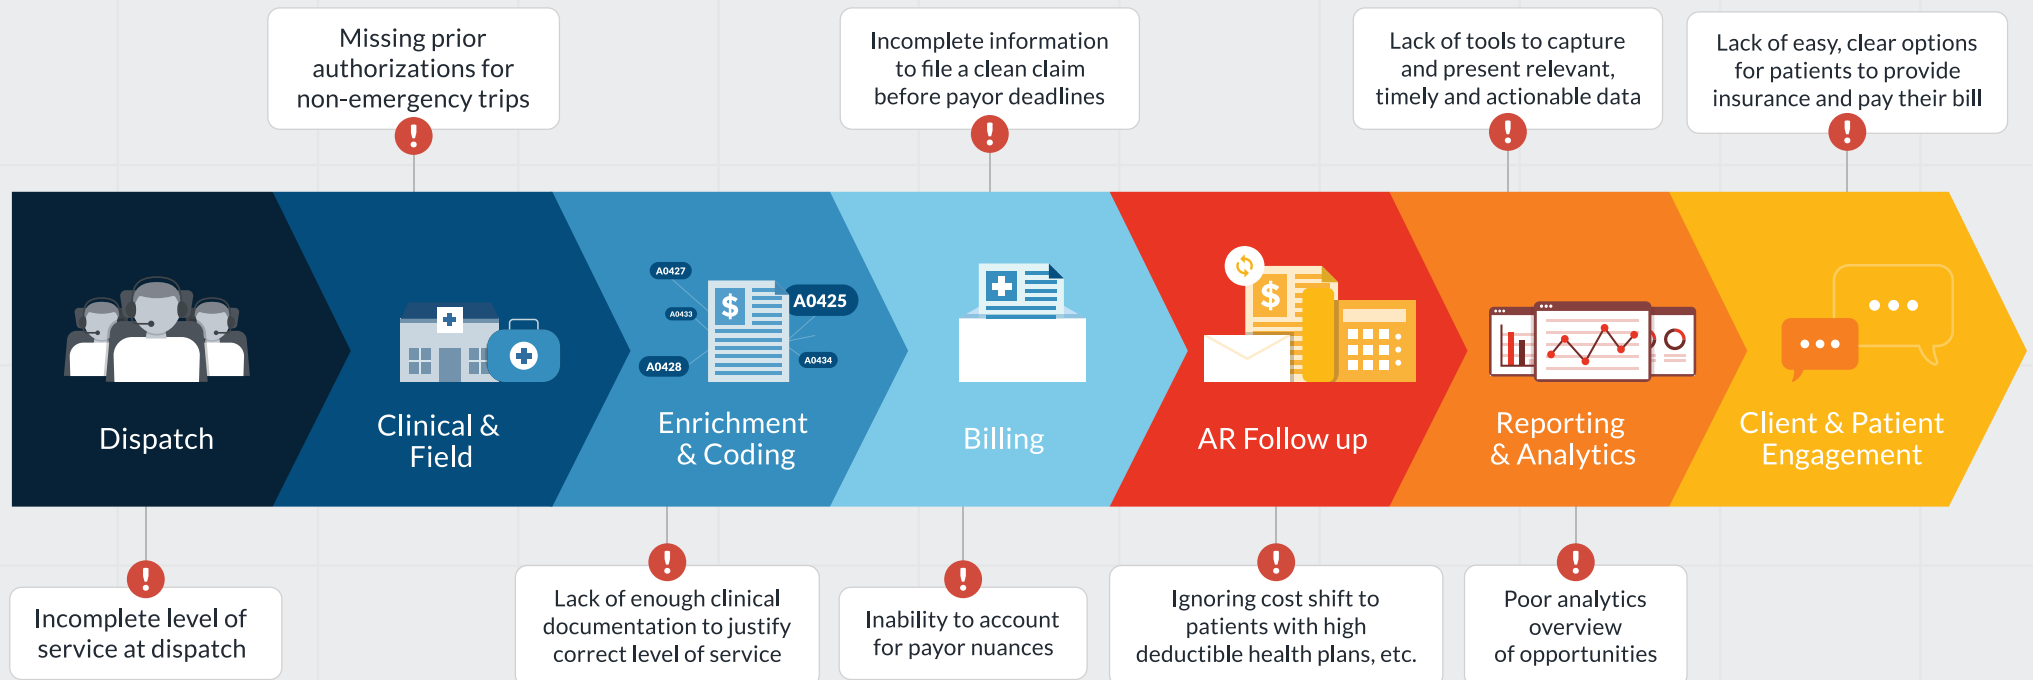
Missing prior authorizations for non-emergency trips

Incomplete information to file a clean claim before payor deadlines

Lack of tools to capture and present relevant, timely and actionable data

Lack of easy, clear options for patients to provide insurance and pay their bill

Dispatch

Clinical & Field

A0427
A0433
A0425
A0428
A0434

Enrichment & Coding

Billing

AR Follow up

Reporting & Analytics

Client & Patient Engagement

Incomplete level of service at dispatch

Lack of enough clinical documentation to justify correct level of service

Inability to account for payor nuances

Ignoring cost shift to patients with high deductible health plans, etc.

Poor analytics overview of opportunities